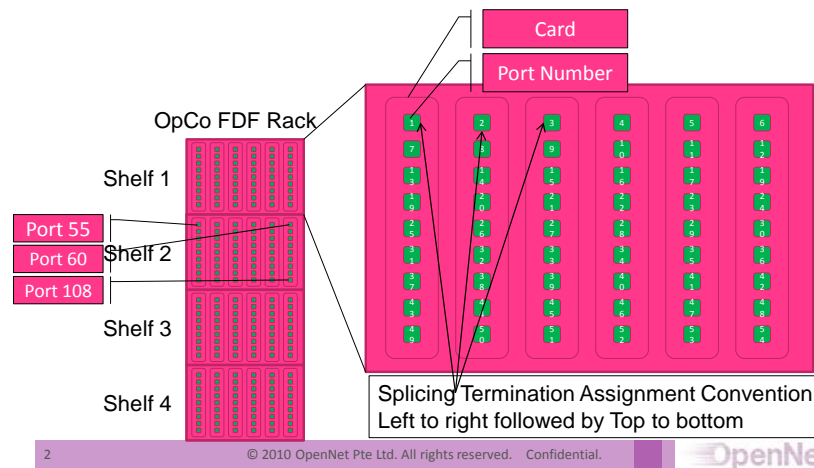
Card

Port Number

OpCo FDF Rack

Shelf 1

Port 55

Port 60

Shelf 2

Port 108

Shelf 3

Shelf 4

| 1 | 2 | 3 | 4 | 5 | 6 |
|---|---|---|---|---|---|
| 7 | 8 | 9 | 10 | 11 | 12 |
| 13 | 14 | 15 | 16 | 17 | 18 |
| 19 | 20 | 21 | 22 | 23 | 24 |
| 25 | 26 | 27 | 28 | 29 | 30 |
| 31 | 32 | 33 | 34 | 35 | 36 |
| 37 | 38 | 39 | 40 | 41 | 42 |
| 43 | 44 | 45 | 46 | 47 | 48 |
| 49 | 50 | 51 | 52 | 53 | 54 |

Splicing Termination Assignment Convention
Left to right followed by Top to bottom

2 © 2010 OpenNet Pte Ltd. All rights reserved. Confidential.

OpenNe